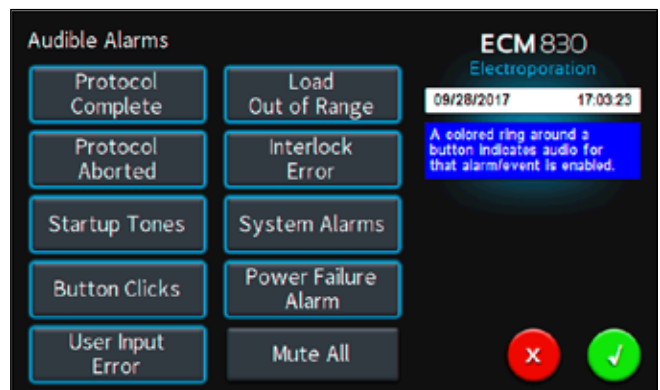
Audible Alarms

Protocol Complete

Load Out of Range

Protocol Aborted

Interlock Error

Startup Tones

System Alarms

Button Clicks

Power Failure Alarm

User Input Error

Mute All

ECM 830
Electroporation

09/28/2017 17:03:23

A colored ring around a button indicates audio for that alarm/event is enabled.

×

✓